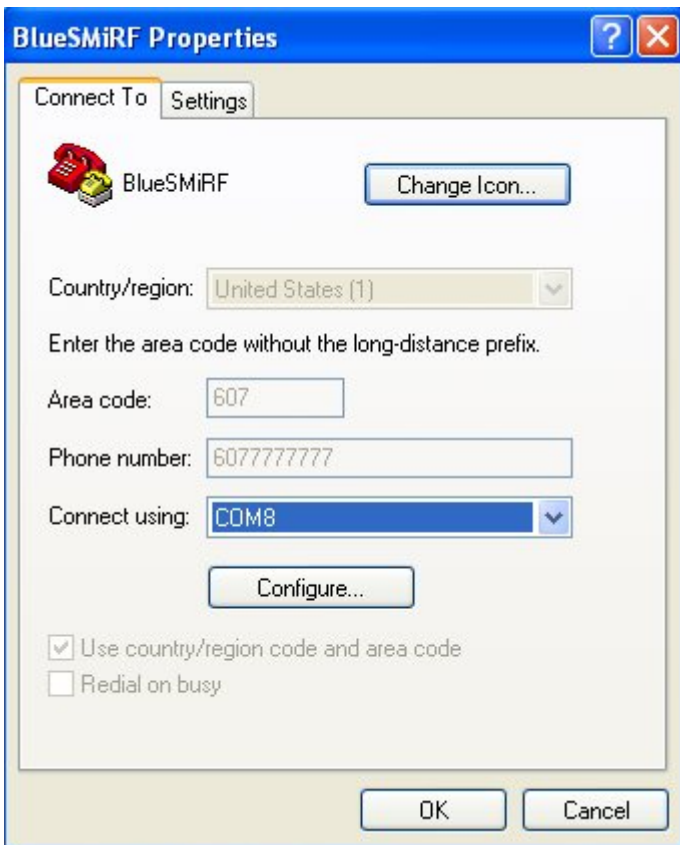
BlueSMiRF Properties

Connect To | Settings

BlueSMiRF

Change Icon...

Country/region: United States (1)

Enter the area code without the long-distance prefix.

Area code: 607

Phone number: 6077777777

Connect using: COM8

Configure...

Use country/region code and area code

Redial on busy

OK

Cancel